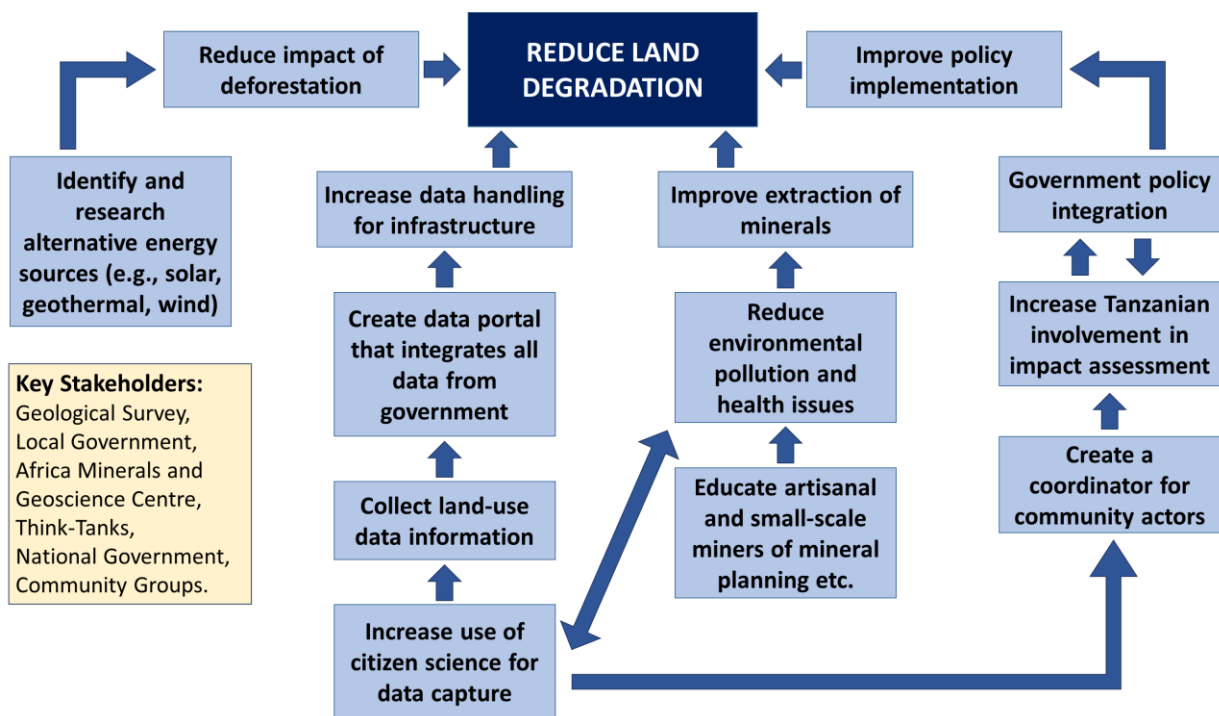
Reduce impact of deforestation

REDUCE LAND DEGRADATION

Improve policy implementation

Identify and research alternative energy sources (e.g., solar, geothermal, wind)

Increase data handling for infrastructure

Improve extraction of minerals

Government policy integration

Create data portal that integrates all data from government

Reduce environmental pollution and health issues

Increase Tanzanian involvement in impact assessment

Key Stakeholders:
Geological Survey, Local Government, Africa Minerals and Geoscience Centre, Think-Tanks, National Government, Community Groups.

Collect land-use data information

Educate artisanal and small-scale miners of mineral planning etc.

Create a coordinator for community actors

Increase use of citizen science for data capture